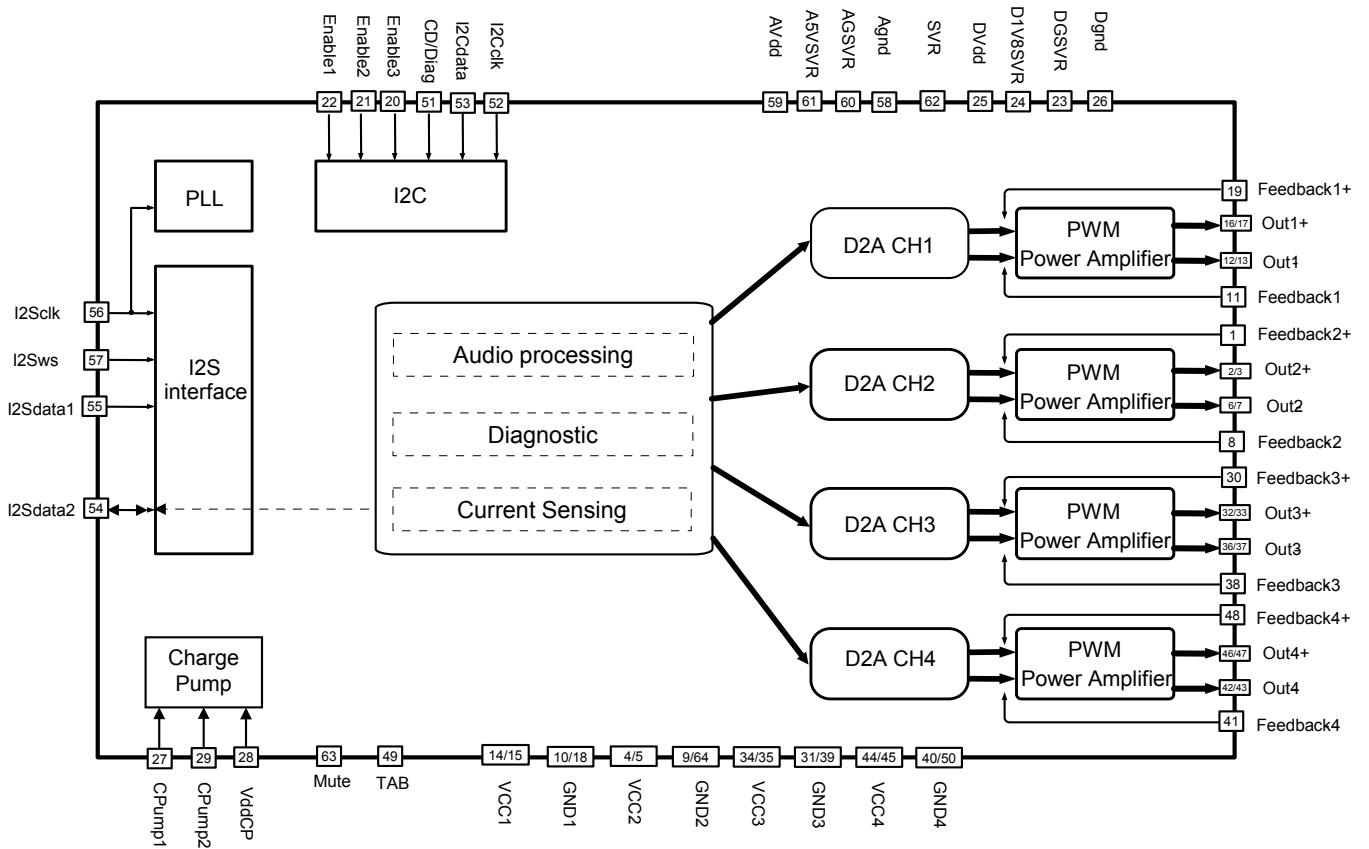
Enable1
22
Enable2
21
Enable3
20
CD/Diag
51
I2Cdata
53
I2Cclk
52

AVdd
59
A5VSVR
61
AGSVR
60
Agnd
58
SVR
62
DVdd
25
D1V8SVR
24
DGSVR
23
Dgnd
26

PLL

I2C

I2Sclk 56
I2Sws 57
I2Sdata1 55
I2Sdata2 54

I2S interface

Audio processing

Diagnostic

Current Sensing

D2A CH1
D2A CH2
D2A CH3
D2A CH4

PWM Power Amplifier
PWM Power Amplifier
PWM Power Amplifier
PWM Power Amplifier

19 Feedback1+
16/17 Out1+
12/13 Out1-
11 Feedback1-
1 Feedback2+
2/3 Out2+
6/7 Out2-
8 Feedback2-
30 Feedback3+
32/33 Out3+
36/37 Out3-
38 Feedback3-
48 Feedback4+
46/47 Out4+
42/43 Out4-
41 Feedback4-

Charge Pump

27
CPump1
29
CPump2
28
VddCP
63
Mute
49
TAB
14/15
VCC1
10/18
GND1
4/5
VCC2
9/64
GND2
34/35
VCC3
31/39
GND3
44/45
VCC4
40/50
GND4